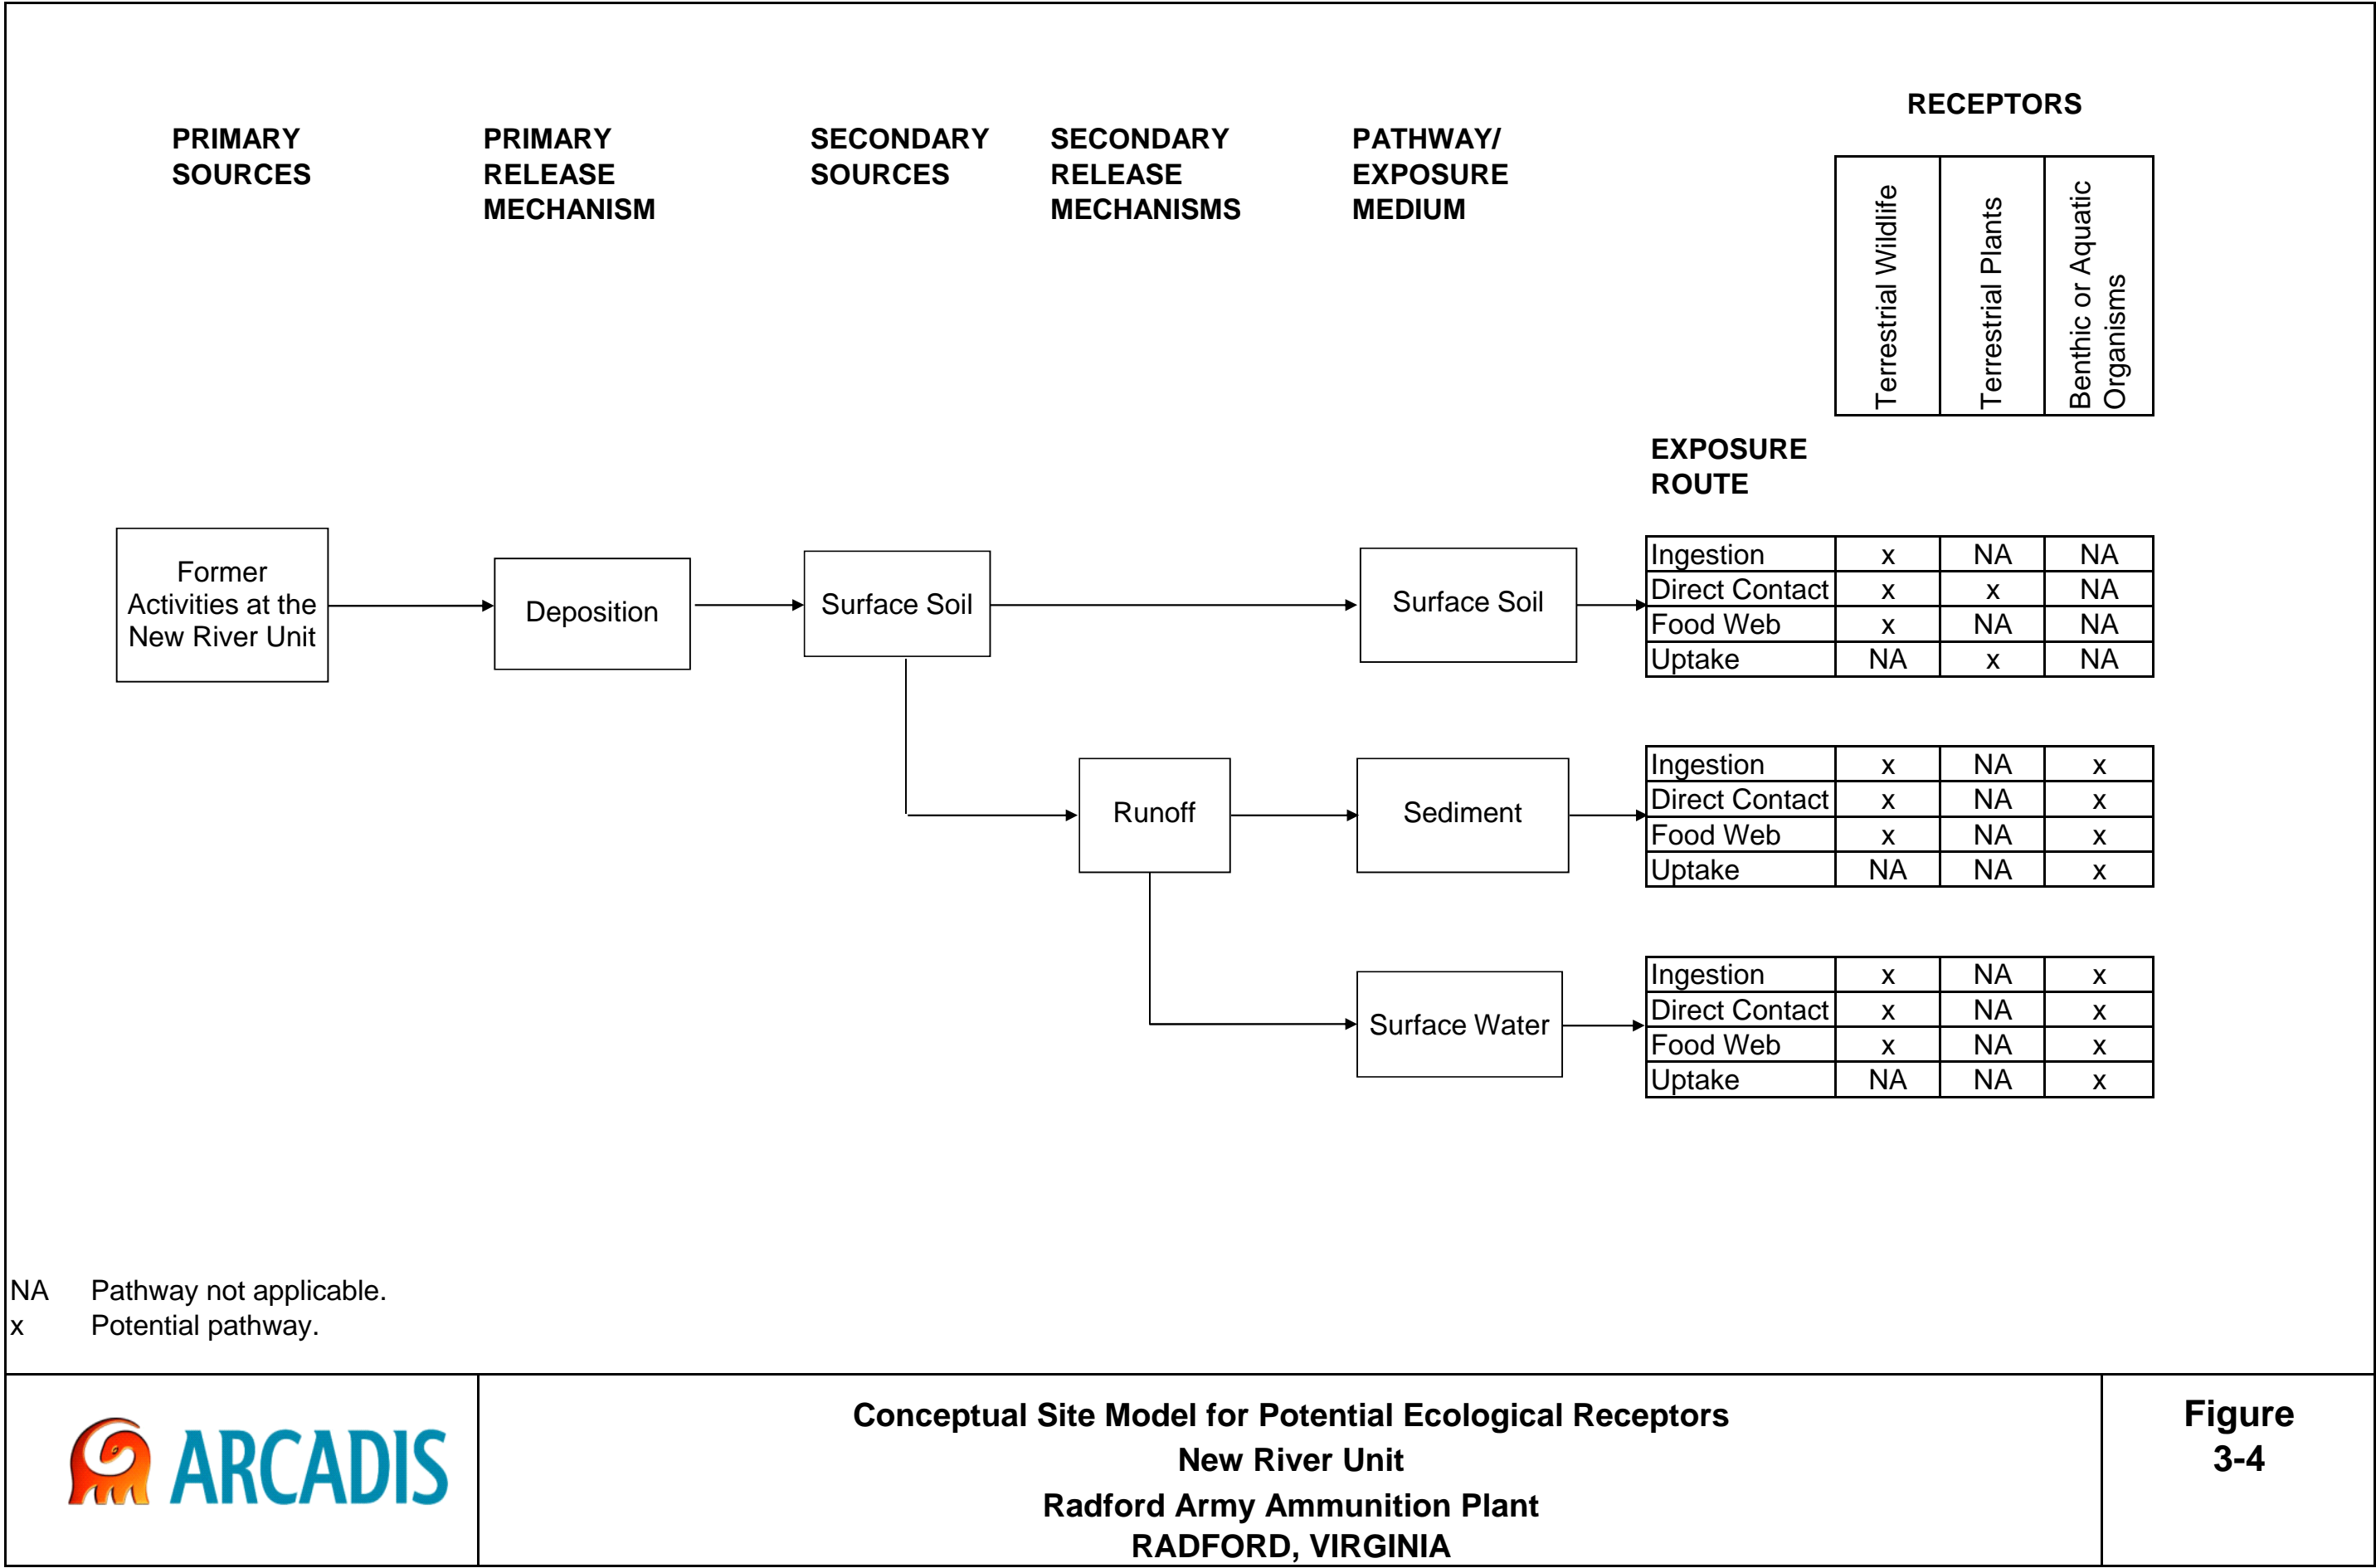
PRIMARY SOURCES

PRIMARY RELEASE MECHANISM

SECONDARY SOURCES

SECONDARY RELEASE MECHANISMS

PATHWAY/ EXPOSURE MEDIUM

RECEPTORS

EXPOSURE ROUTE

Former Activities at the New River Unit

Deposition

Surface Soil

Surface Soil

Runoff

Sediment

Surface Water

| EXPOSURE ROUTE | Terrestrial Wildlife | Terrestrial Plants | Benthic or Aquatic Organisms |
|---|---|---|---|
| Ingestion | x | NA | NA |
| Direct Contact | x | x | NA |
| Food Web | x | NA | NA |
| Uptake | NA | x | NA |

| EXPOSURE ROUTE | Terrestrial Wildlife | Terrestrial Plants | Benthic or Aquatic Organisms |
|---|---|---|---|
| Ingestion | x | NA | x |
| Direct Contact | x | NA | x |
| Food Web | x | NA | x |
| Uptake | NA | NA | x |

| EXPOSURE ROUTE | Terrestrial Wildlife | Terrestrial Plants | Benthic or Aquatic Organisms |
|---|---|---|---|
| Ingestion | x | NA | x |
| Direct Contact | x | NA | x |
| Food Web | x | NA | x |
| Uptake | NA | NA | x |

NA Pathway not applicable.
x Potential pathway.

ARCADIS

Conceptual Site Model for Potential Ecological Receptors
New River Unit
Radford Army Ammunition Plant
RADFORD, VIRGINIA

Figure
3-4